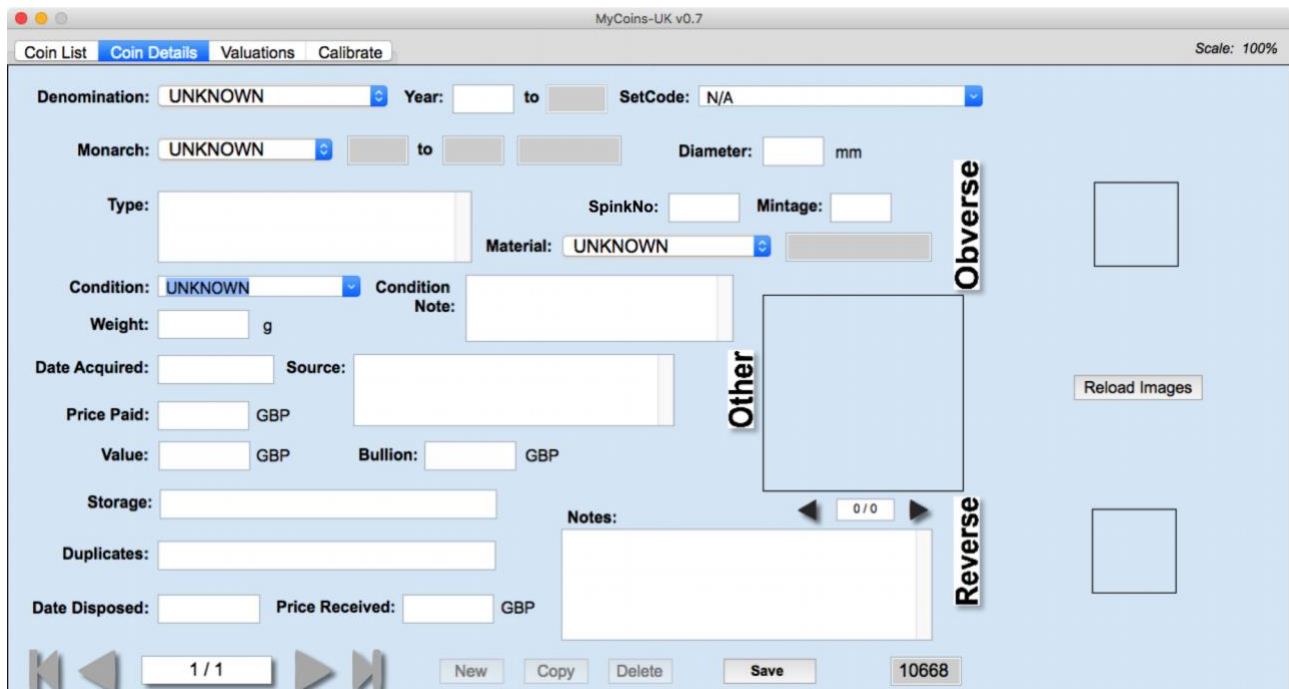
MyCoins-UK v0.7

Coin List | Coin Details | Valuations | Calibrate

Scale: 100%

Denomination: UNKNOWN Year: to SetCode: N/A

Monarch: UNKNOWN to Diameter: mm

Type: SpinkNo: Mintage:

Material: UNKNOWN

Obverse

Condition: UNKNOWN Condition Note:

Weight: g

Date Acquired: Source:

Other

Reload Images

Price Paid: GBP

Value: GBP Bullion: GBP

Storage:

0 / 0

Notes:

Duplicates:

Reverse

Date Disposed: Price Received: GBP

1 / 1 New Copy Delete Save 10668